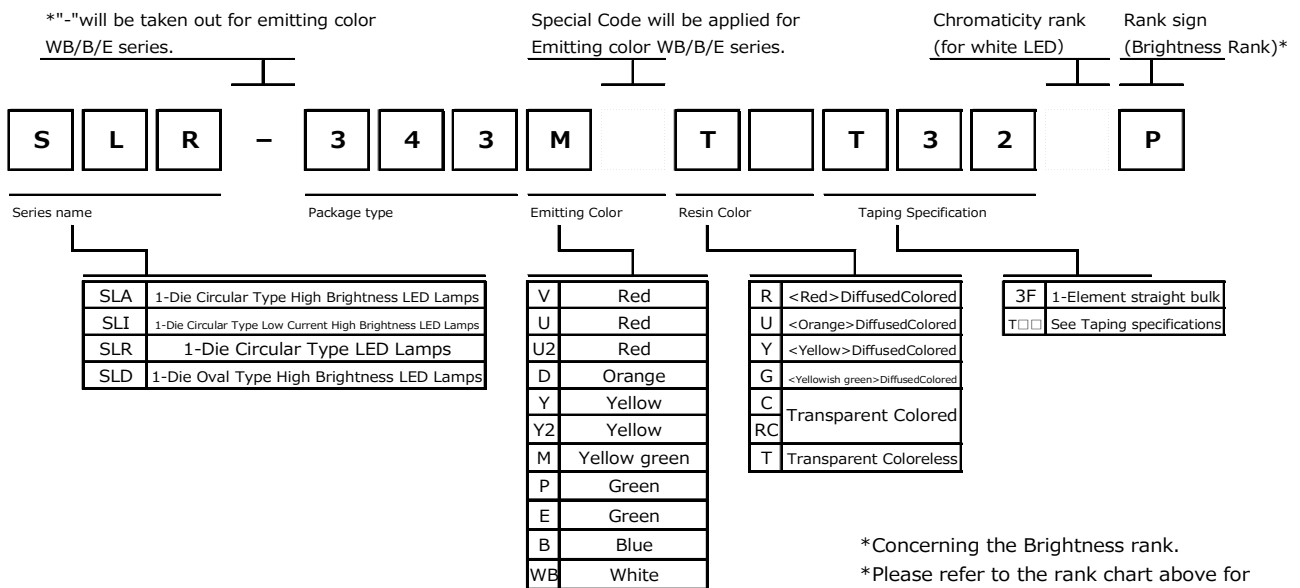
*"-"will be taken out for emitting color WB/B/E series.

Special Code will be applied for Emitting color WB/B/E series.

Chromaticity rank (for white LED)

Rank sign (Brightness Rank)*

S L R – 3 4 3 M T T 3 2 P

Series name

Package type

Emitting Color

Resin Color

Taping Specification

| | |
|---|---|
| SLA | 1-Die Circular Type High Brightness LED Lamps |
| SLI | 1-Die Circular Type Low Current High Brightness LED Lamps |
| SLR | 1-Die Circular Type LED Lamps |
| SLD | 1-Die Oval Type High Brightness LED Lamps |

| | |
|---|---|
| V | Red |
| U | Red |
| U2 | Red |
| D | Orange |
| Y | Yellow |
| Y2 | Yellow |
| M | Yellow green |
| P | Green |
| E | Green |
| B | Blue |
| WB | White |

| | |
|---|---|
| R | <Red>DiffusedColored |
| U | <Orange>DiffusedColored |
| Y | <Yellow>DiffusedColored |
| G | <Yellowish green>DiffusedColored |
| C | Transparent Colored |
| RC | Transparent Colored |
| T | Transparent Coloreless |

| | |
|---|---|
| 3F | 1-Element straight bulk |
| T□□ | See Taping specifications |

*Concerning the Brightness rank.
*Please refer to the rank chart above for